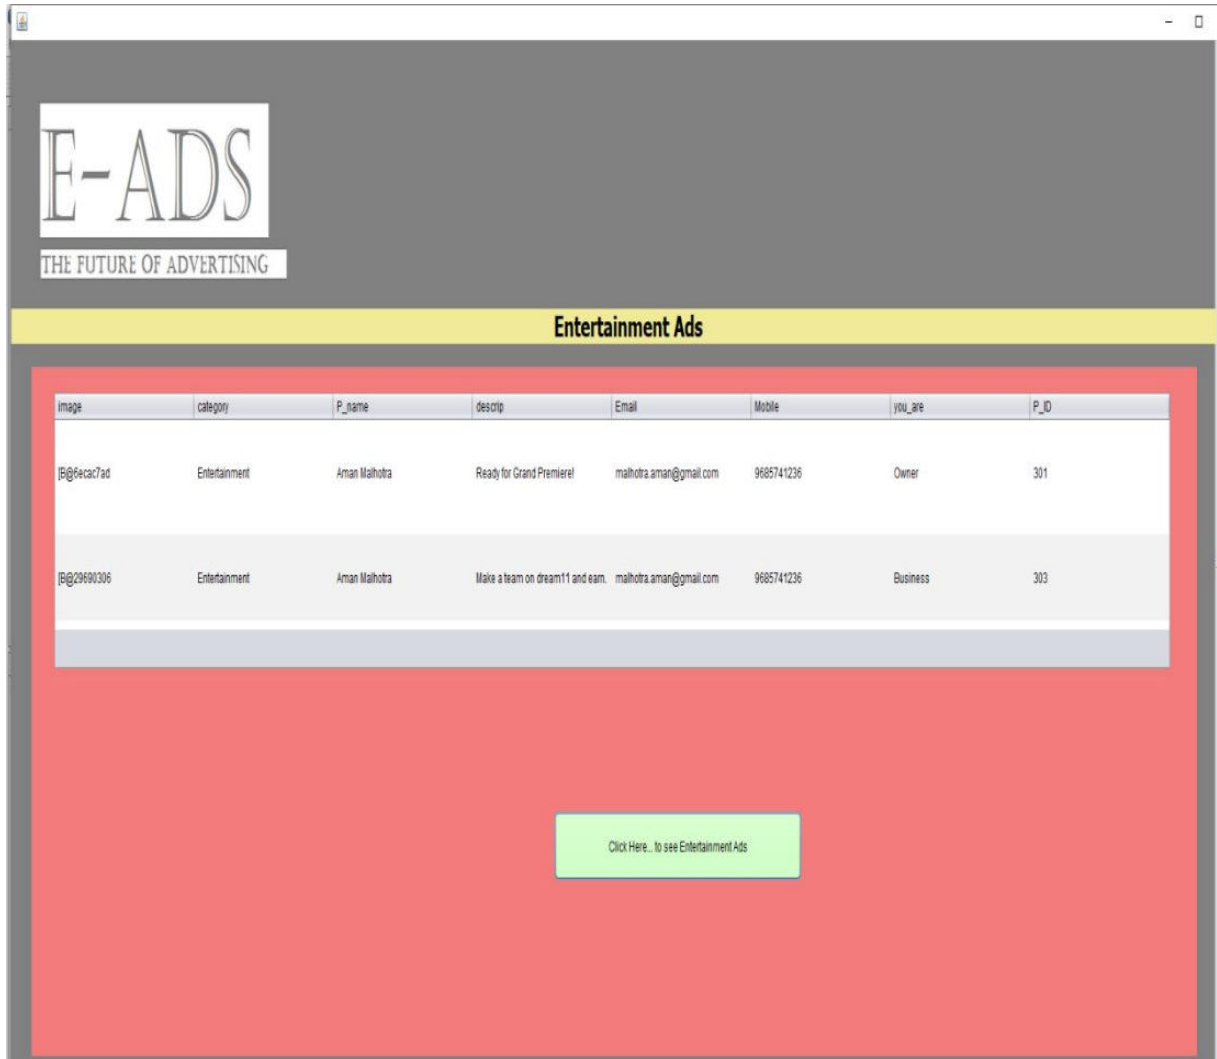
E-ADS
THE FUTURE OF ADVERTISING

Entertainment Ads

| image | category | P_name | descrip | Email | Mobile | you_are | P_ID |
|---|---|---|---|---|---|---|---|
| [B@6ecac7ad | Entertainment | Aman Malhotra | Ready for Grand Premiere! | malhotra.aman@gmail.com | 9685741236 | Owner | 301 |
| [B@29690306 | Entertainment | Aman Malhotra | Make a team on dream11 and earn. | malhotra.aman@gmail.com | 9685741236 | Business | 303 |

Click Here... to see Entertainment Ads